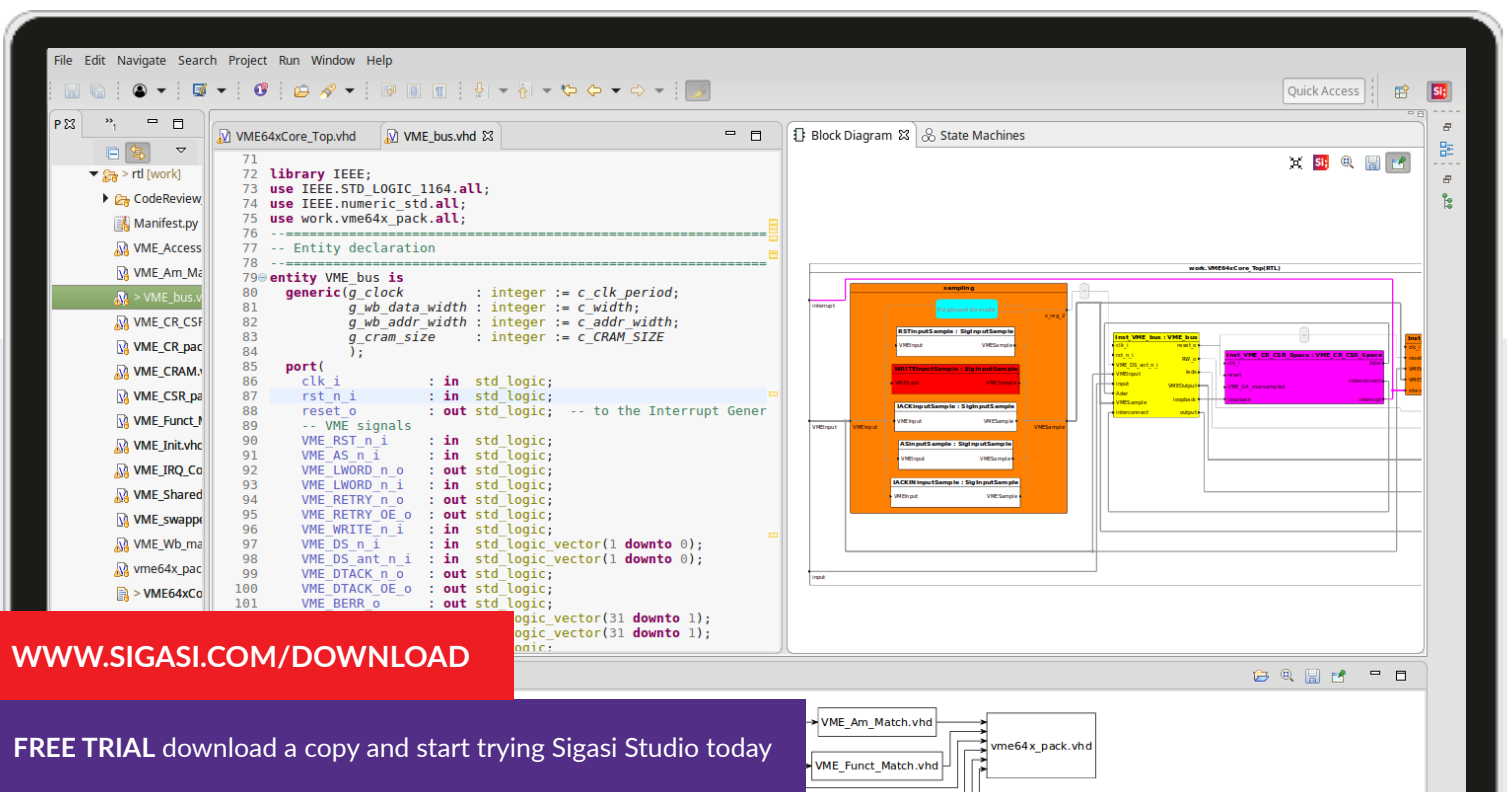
File Edit Navigate Search Project Run Window Help

Quick Access

P

> rtl [work]
CodeReview_
Manifest.py
VME_Access
VME_Am_Ma
> VME_bus.v
VME_CR_CSF
VME_CR_pac
VME_CRAM.v
VME_CSR_pa
VME_Funct_M
VME_Init.vhc
VME_IRQ_Co
VME_Shared
VME_swappe
VME_Wb_ma
vme64x_pac
> VME64xCo

VME64xCore_Top.vhd VME_bus.vhd

71
72 library IEEE;
73 use IEEE.STD_LOGIC_1164.all;
74 use IEEE.numeric_std.all;
75 use work.vme64x_pack.all;
76 --===========================================
77 -- Entity declaration
78 --===========================================
79 entity VME_bus is
80 generic(g_clock : integer := c_clk_period;
81 g_wb_data_width : integer := c_width;
82 g_wb_addr_width : integer := c_addr_width;
83 g_cram_size : integer := c_CRAM_SIZE
84 );
85 port(
86 clk_i : in std_logic;
87 rst_n_i : in std_logic;
88 reset_o : out std_logic; -- to the Interrupt Gener
89 -- VME signals
90 VME_RST_n_i : in std_logic;
91 VME_AS_n_i : in std_logic;
92 VME_LWORD_n_o : out std_logic;
93 VME_LWORD_n_i : in std_logic;
94 VME_RETRY_n_o : out std_logic;
95 VME_RETRY_OE_o : out std_logic;
96 VME_WRITE_n_i : in std_logic;
97 VME_DS_n_i : in std_logic_vector(1 downto 0);
98 VME_DS_ant_n_i : in std_logic_vector(1 downto 0);
99 VME_DTACK_n_o : out std_logic;
100 VME_DTACK_OE_o : out std_logic;
101 VME_BERR_o : out std_logic;
ogic_vector(31 downto 1);
ogic_vector(31 downto 1);
ogic;

Block Diagram State Machines

work.VME64xCore_Top(RTL)
sampling
RSTinputSample : SigInputSample
VMEInput VMESample
WRITEinputSample : SigInputSample
IACKinputSample : SigInputSample
ASinputSample : SigInputSample
IACKINinputSample : SigInputSample
Inst_VME_bus : VME_bus
Inst_VME_CR_CSR_Space : VME_CR_CSR_Space
interrupt
VMEInput
input

VME_Am_Match.vhd
vme64x_pack.vhd
VME_Funct_Match.vhd

WWW.SIGASI.COM/DOWNLOAD

FREE TRIAL download a copy and start trying Sigasi Studio today